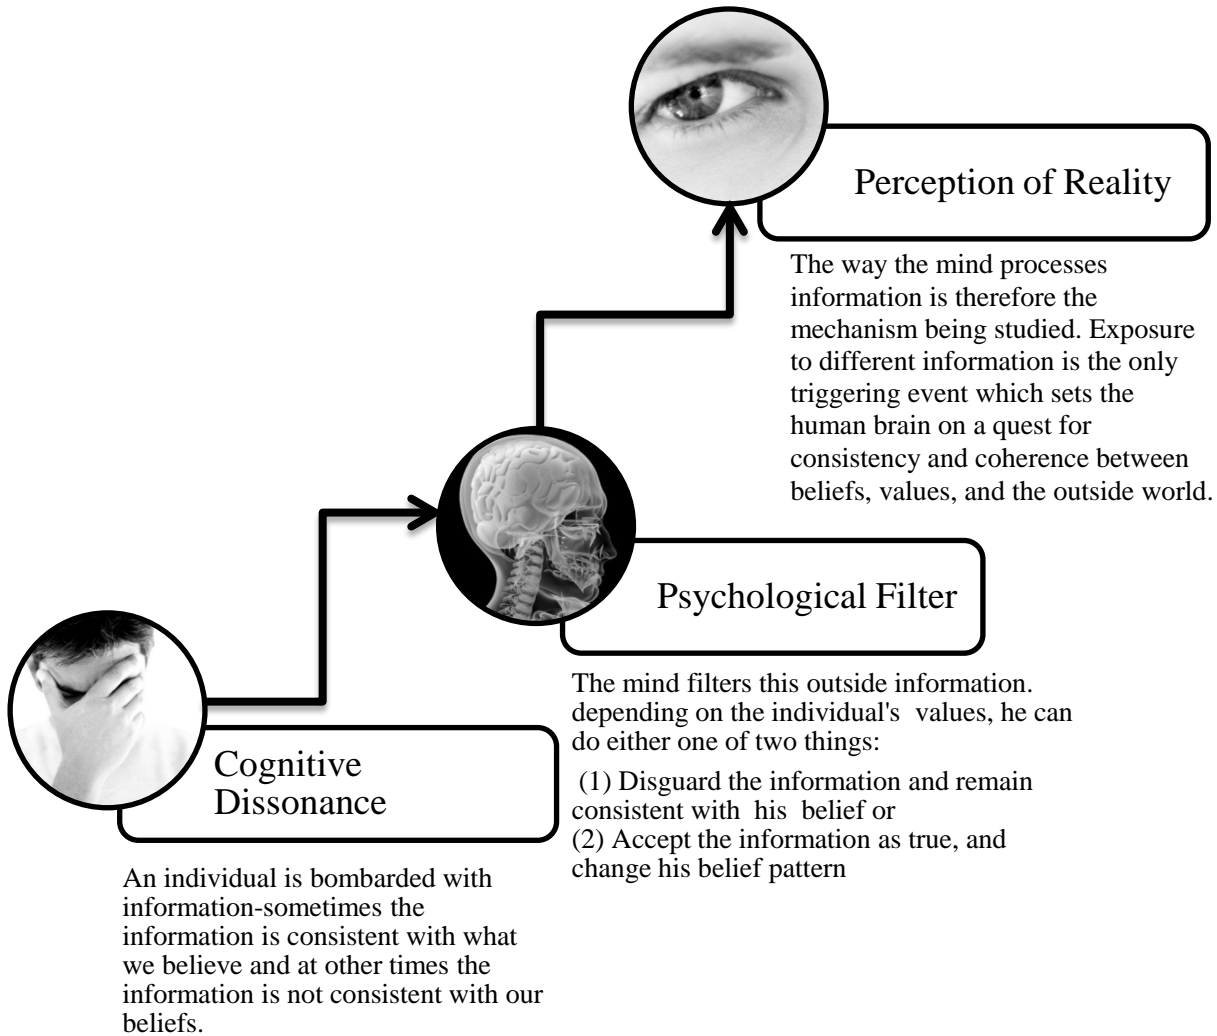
Perception of Reality

The way the mind processes information is therefore the mechanism being studied. Exposure to different information is the only triggering event which sets the human brain on a quest for consistency and coherence between beliefs, values, and the outside world.

Psychological Filter

The mind filters this outside information. depending on the individual's values, he can do either one of two things:

(1) Disguard the information and remain consistent with his belief or
(2) Accept the information as true, and change his belief pattern

Cognitive Dissonance

An individual is bombarded with information-sometimes the information is consistent with what we believe and at other times the information is not consistent with our beliefs.